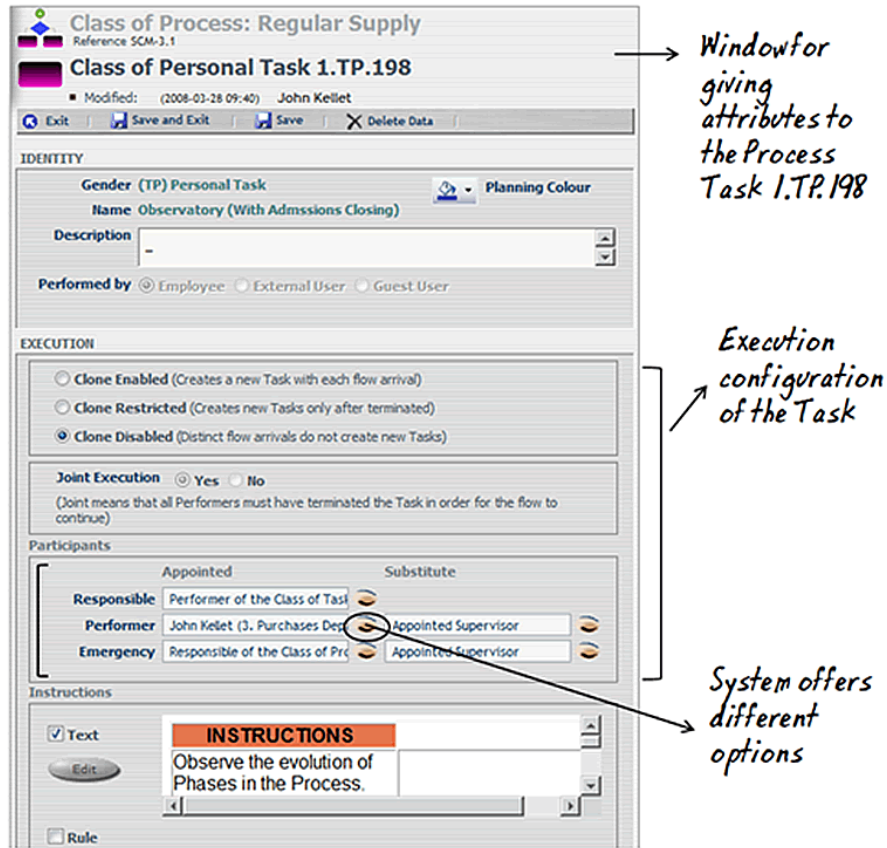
Class of Process: Regular Supply
Reference SCM-3.1

Class of Personal Task 1.TP.198

Modified: (2008-03-28 09:40) John Kellet

Exit | Save and Exit | Save | Delete Data

IDENTITY

Gender (TP) Personal Task

Planning Colour

Name Observatory (With Admssions Closing)

Description -

Performed by Employee External User Guest User

EXECUTION

Clone Enabled (Creates a new Task with each flow arrival)

Clone Restricted (Creates new Tasks only after terminated)

Clone Disabled (Distinct flow arrivals do not create new Tasks)

Joint Execution Yes No
(Joint means that all Performers must have terminated the Task in order for the flow to continue)

Participants

| | Appointed | Substitute |
|---|---|---|
| Responsible | Performer of the Class of Task | |
| Performer | John Kellet (3. Purchases Dep | Appointed Supervisor |
| Emergency | Responsible of the Class of Pro | Appointed Supervisor |

Instructions

Text

Edit

INSTRUCTIONS
Observe the evolution of Phases in the Process.

Rule

Window for giving attributes to the Process Task 1.TP.198

Execution configuration of the Task

System offers different options